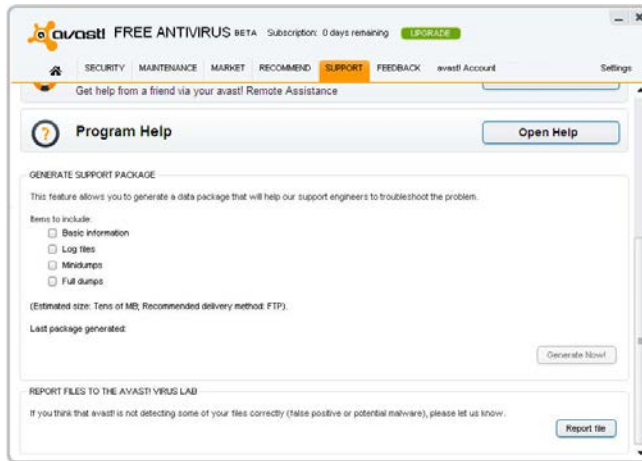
avast! FREE ANTIVIRUS BETA Subscription: 0 days remaining UPGRADE

– ×

SECURITY MAINTENANCE MARKET RECOMMEND SUPPORT FEEDBACK avast! Account Settings

Get help from a friend via your avast! Remote Assistance

Program Help

Open Help

GENERATE SUPPORT PACKAGE

This feature allows you to generate a data package that will help our support engineers to troubleshoot the problem.

Items to include:

Basic information

Log files

Minidumps

Full dumps

(Estimated size: Tens of MB; Recommended delivery method: FTP).

Last package generated:

Generate Now!

REPORT FILES TO THE AVAST! VIRUS LAB

If you think that avast! is not detecting some of your files correctly (false positive or potential malware), please let us know.

Report file